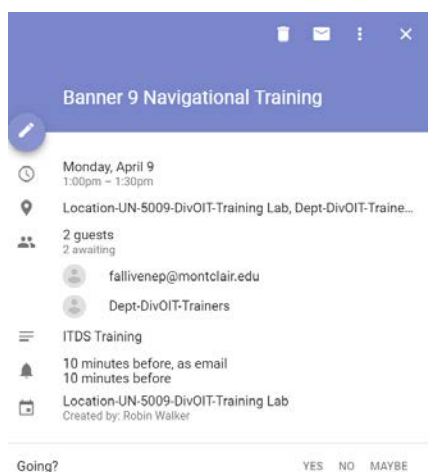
Banner 9 Navigational Training

Monday, April 9
1:00pm – 1:30pm

Location-UN-5009-DivOIT-Training Lab, Dept-DivOIT-Traine...

2 guests
2 awaiting

fallivenep@montclair.edu

Dept-DivOIT-Trainers

ITDS Training

10 minutes before, as email
10 minutes before

Location-UN-5009-DivOIT-Training Lab
Created by: Robin Walker

Going?

YES NO MAYBE